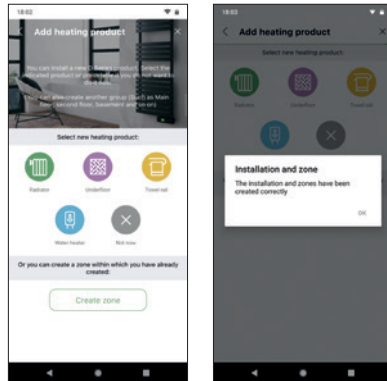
18:02

Add heating product

You can install a new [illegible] product. Select the indicated product or press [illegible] if you do not want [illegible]

You can also create another group (such as Main floor, second floor, basement and so on).

Select new heating product:

Radiator

Underfloor

Towel rail

Water heater

Not now

Or you can create a zone within which you have already created:

Create zone

18:03

Add heating product

Select new heating product

Radiator

Underfloor

Towel rail

Installation and zone

The installation and zones have been created correctly

OK